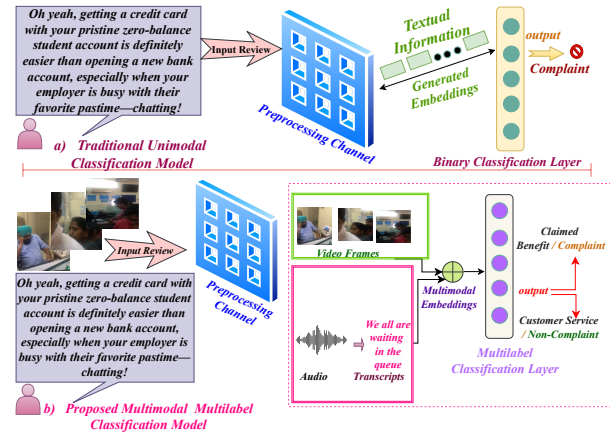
Oh yeah, getting a credit card with your pristine zero-balance student account is definitely easier than opening a new bank account, especially when your employer is busy with their favorite pastime—chatting!

Input Review

Preprocessing Channel

Textual Information

Generated Embeddings

output

Complaint

a) Traditional Unimodal Classification Model

Binary Classification Layer

Input Review

Oh yeah, getting a credit card with your pristine zero-balance student account is definitely easier than opening a new bank account, especially when your employer is busy with their favorite pastime—chatting!

Preprocessing Channel

Video Frames

Multimodal Embeddings

Audio

We all are waiting in the queue

Transcripts

Claimed Benefit / Complaint

output

Customer Service / Non-Complaint

Multilabel Classification Layer

b) Proposed Multimodal Multilabel Classification Model